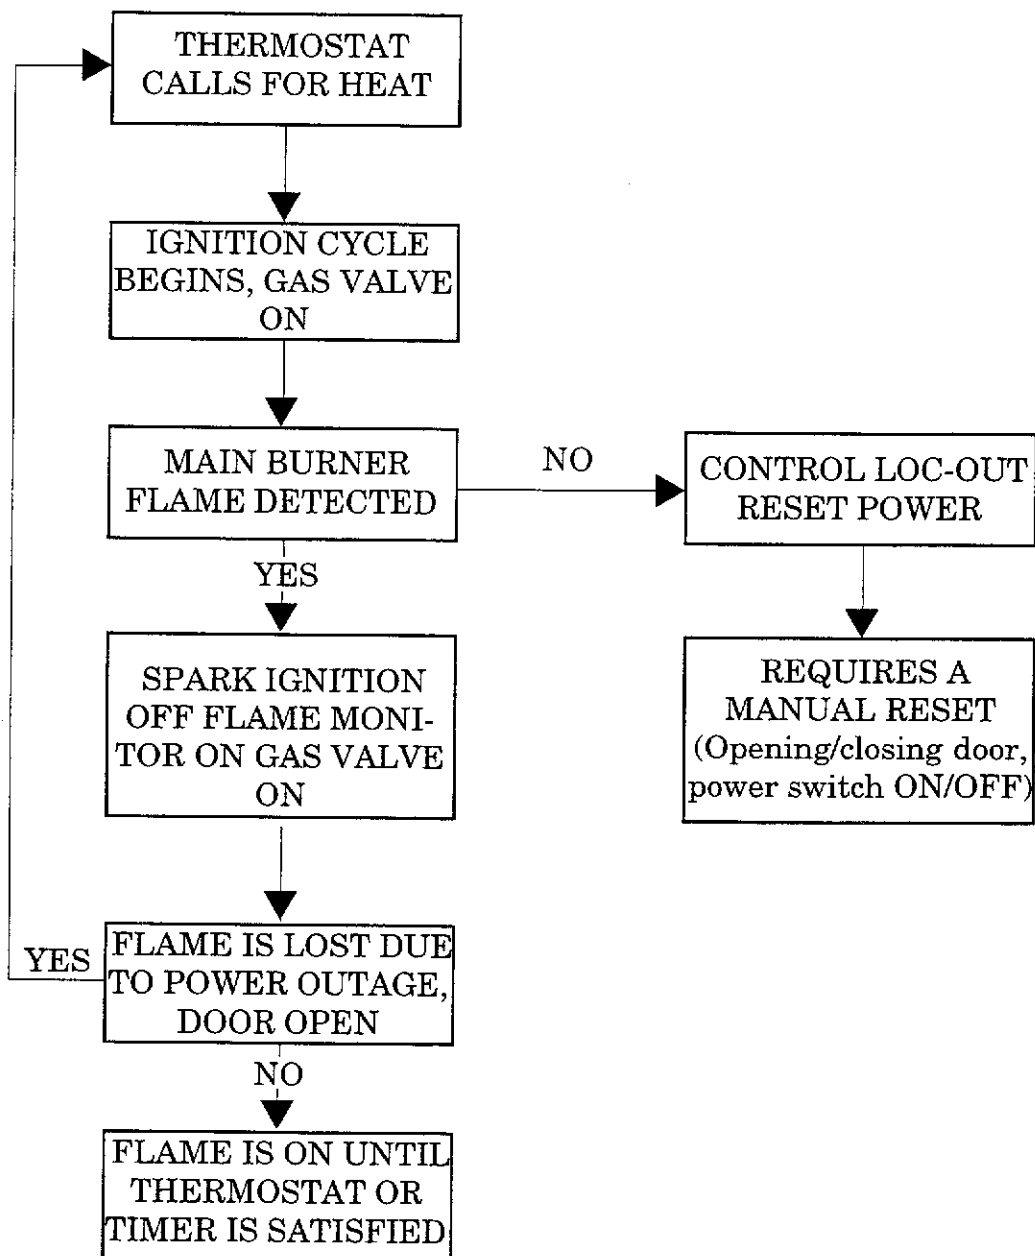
THERMOSTAT CALLS FOR HEAT

IGNITION CYCLE BEGINS, GAS VALVE ON

MAIN BURNER FLAME DETECTED

NO

CONTROL LOC-OUT RESET POWER

REQUIRES A MANUAL RESET (Opening/closing door, power switch ON/OFF)

YES

SPARK IGNITION OFF FLAME MONITOR ON GAS VALVE ON

YES

FLAME IS LOST DUE TO POWER OUTAGE, DOOR OPEN

NO

FLAME IS ON UNTIL THERMOSTAT OR TIMER IS SATISFIED